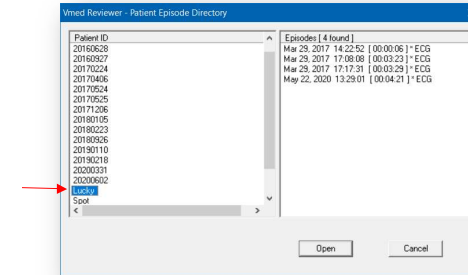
Vmed Reviewer - Patient Episode Directory

| Patient ID |
|---|
| 20160628 |
| 20160927 |
| 20170224 |
| 20170406 |
| 20170524 |
| 20170525 |
| 20171206 |
| 20180105 |
| 20180223 |
| 20180926 |
| 20190110 |
| 20190218 |
| 20200331 |
| 20200602 |
| Lucky |
| Spot |

Episodes [ 4 found ]
Mar 29, 2017 14:22:52 [ 00:00:06 ] * ECG
Mar 29, 2017 17:08:08 [ 00:03:23 ] * ECG
Mar 29, 2017 17:17:31 [ 00:03:29 ] * ECG
May 22, 2020 13:29:01 [ 00:04:21 ] * ECG

Open
Cancel